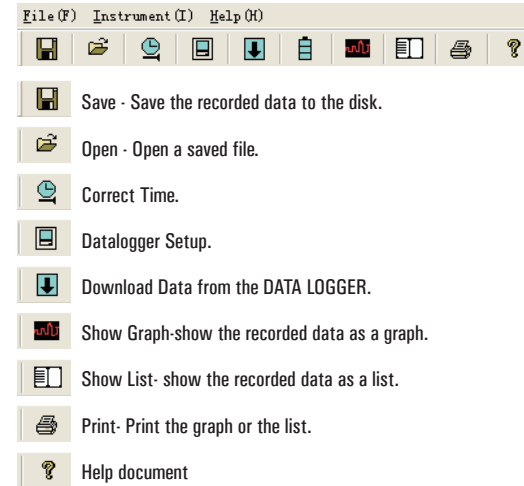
File(F) Instrument(I) Help(H)

Save - Save the recorded data to the disk.

Open - Open a saved file.

Correct Time.

Datalogger Setup.

Download Data from the DATA LOGGER.

Show Graph-show the recorded data as a graph.

Show List- show the recorded data as a list.

Print- Print the graph or the list.

Help document